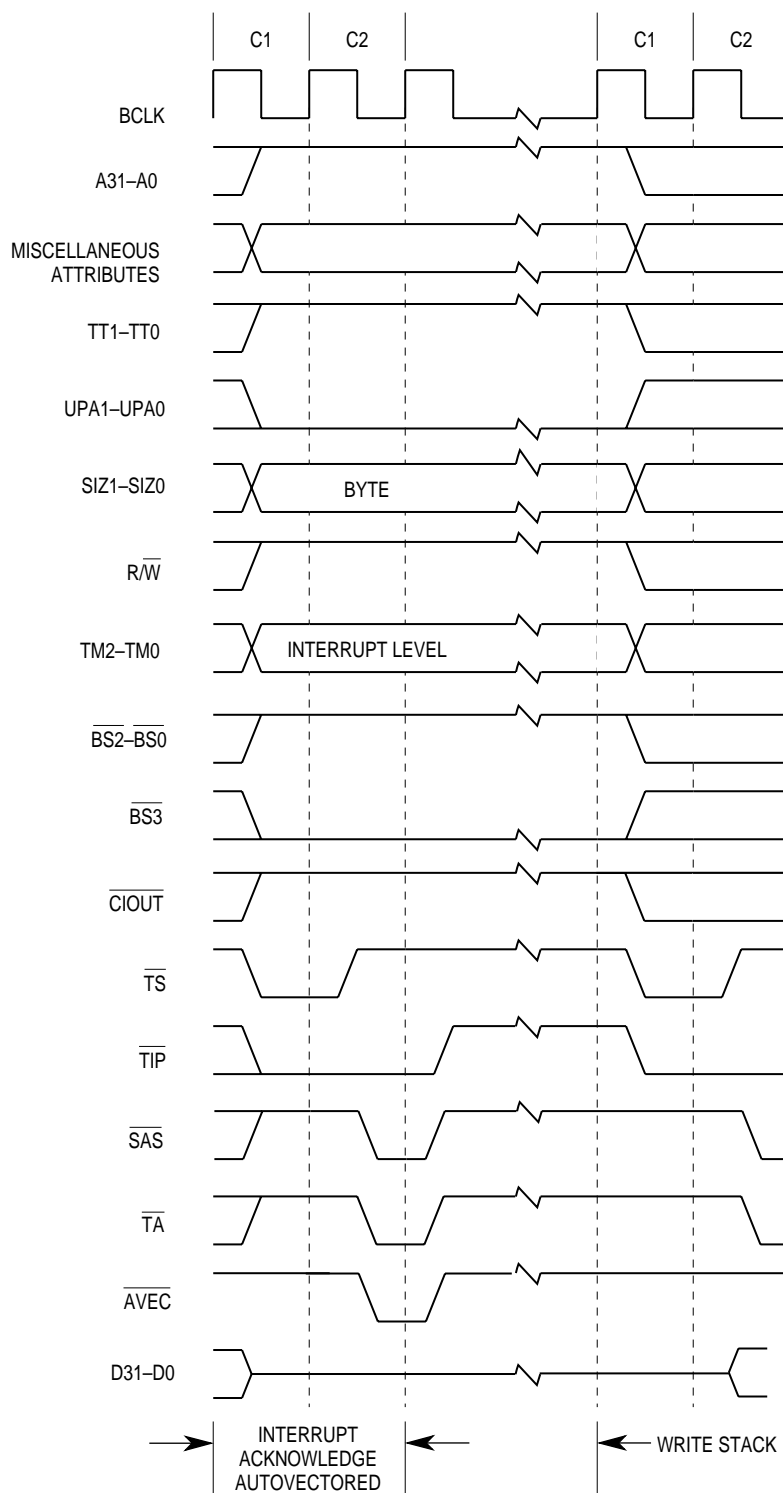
C1 C2 C1 C2

BCLK

A31–A0

MISCELLANEOUS ATTRIBUTES

TT1–TT0

UPA1–UPA0

SIZ1–SIZ0

BYTE

R/$\overline{W}$

TM2–TM0

INTERRUPT LEVEL

$\overline{BS2}$–$\overline{BS0}$

$\overline{BS3}$

$\overline{CIOUT}$

$\overline{TS}$

$\overline{TIP}$

$\overline{SAS}$

$\overline{TA}$

$\overline{AVEC}$

D31–D0

INTERRUPT ACKNOWLEDGE AUTOVECTORED

WRITE STACK